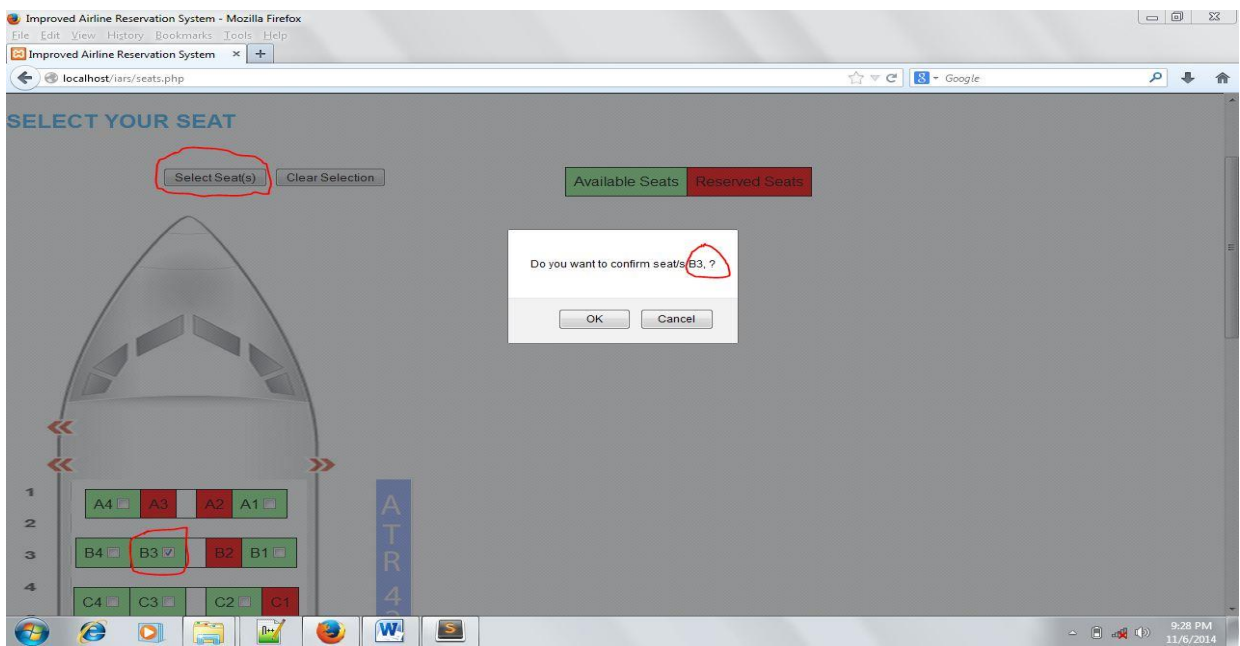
Improved Airline Reservation System - Mozilla Firefox

File Edit View History Bookmarks Tools Help

Improved Airline Reservation System ×

localhost/iars/seats.php

Google

SELECT YOUR SEAT

Select Seat(s) Clear Selection

Available Seats Reserved Seats

Do you want to confirm seat/s B3, ?

OK Cancel

«

«

»

1

2

3

4

A4 A3 A2 A1

B4 B3 B2 B1

C4 C3 C2 C1

A
T
R
4

9:28 PM
11/6/2014